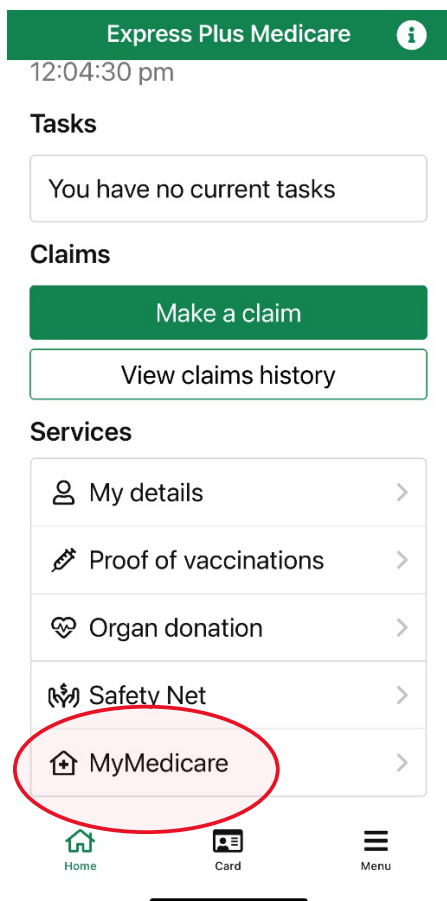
Express Plus Medicare

12:04:30 pm

Tasks

You have no current tasks

Claims

Make a claim

View claims history

Services

My details

Proof of vaccinations

Organ donation

Safety Net

MyMedicare

Home

Card

Menu